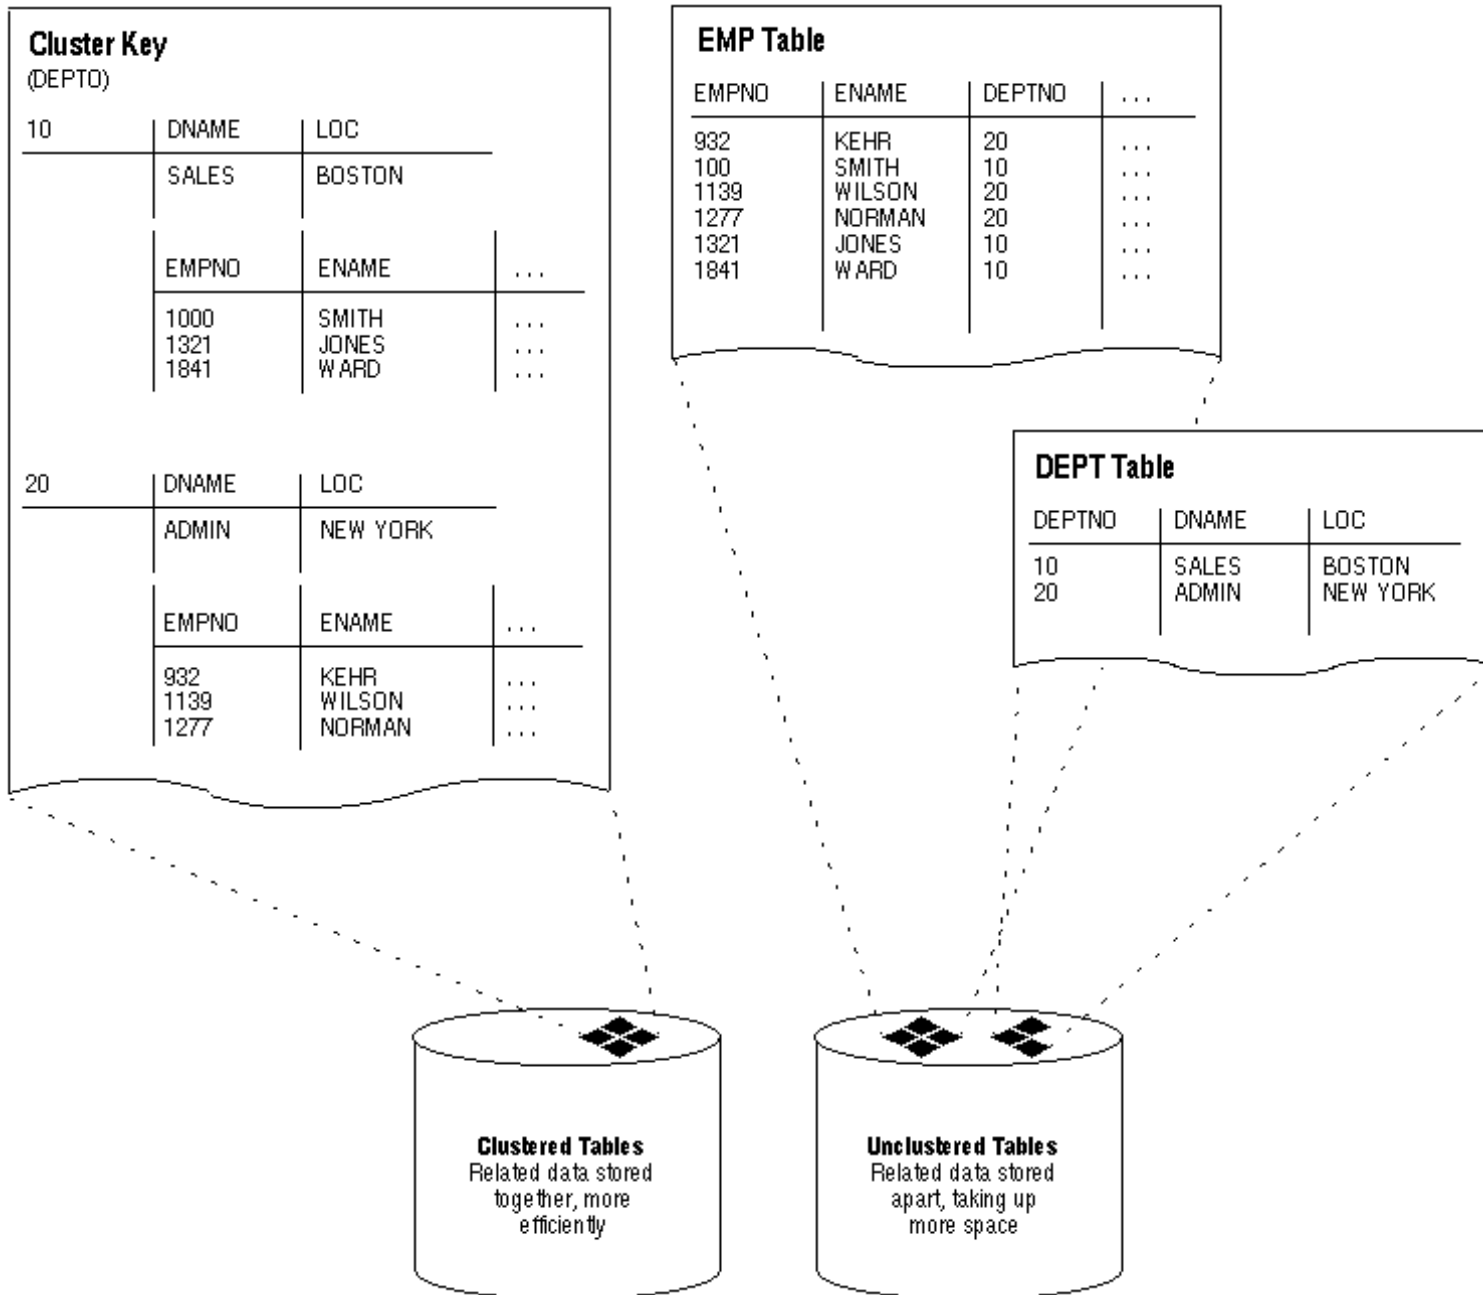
Cluster Key
(DEPTO)

| 10 | DNAME | LOC |
|---|---|---|
| | SALES | BOSTON |

| EMPNO | ENAME | ... |
|---|---|---|
| 1000 | SMITH | ... |
| 1321 | JONES | ... |
| 1841 | WARD | ... |

| 20 | DNAME | LOC |
|---|---|---|
| | ADMIN | NEW YORK |

| EMPNO | ENAME | ... |
|---|---|---|
| 932 | KEHR | ... |
| 1139 | WILSON | ... |
| 1277 | NORMAN | ... |

EMP Table

| EMPNO | ENAME | DEPTNO | ... |
|---|---|---|---|
| 932 | KEHR | 20 | ... |
| 100 | SMITH | 10 | ... |
| 1139 | WILSON | 20 | ... |
| 1277 | NORMAN | 20 | ... |
| 1321 | JONES | 10 | ... |
| 1841 | WARD | 10 | ... |

DEPT Table

| DEPTNO | DNAME | LOC |
|---|---|---|
| 10 | SALES | BOSTON |
| 20 | ADMIN | NEW YORK |

Clustered Tables
Related data stored together, more efficiently

Unclustered Tables
Related data stored apart, taking up more space